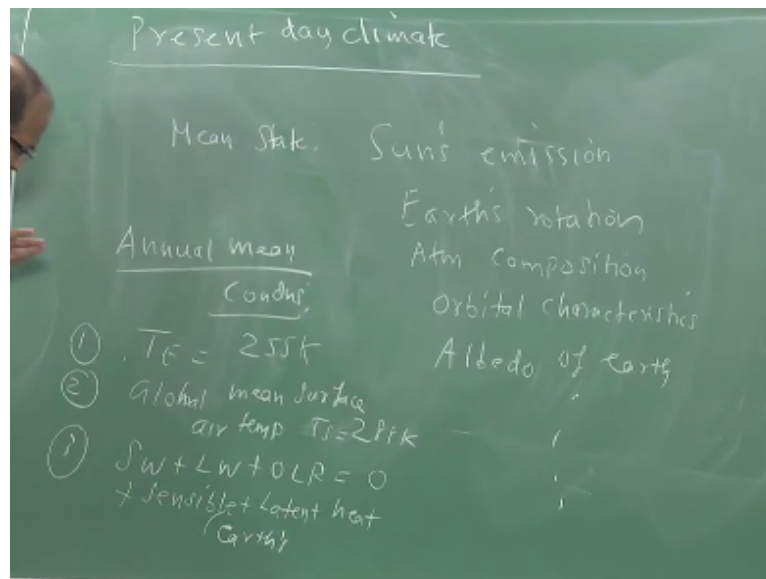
Present day climate

Mean State. Sun's emission

Earth's rotation

Atm composition

Orbital characteristics

Albedo of earth

Annual mean Condns

① $T_E = 255K$

② Global mean surface air temp $T_S = 288K$

③ $SW + LW + OLR = 0$ + sensible + latent heat (earth)